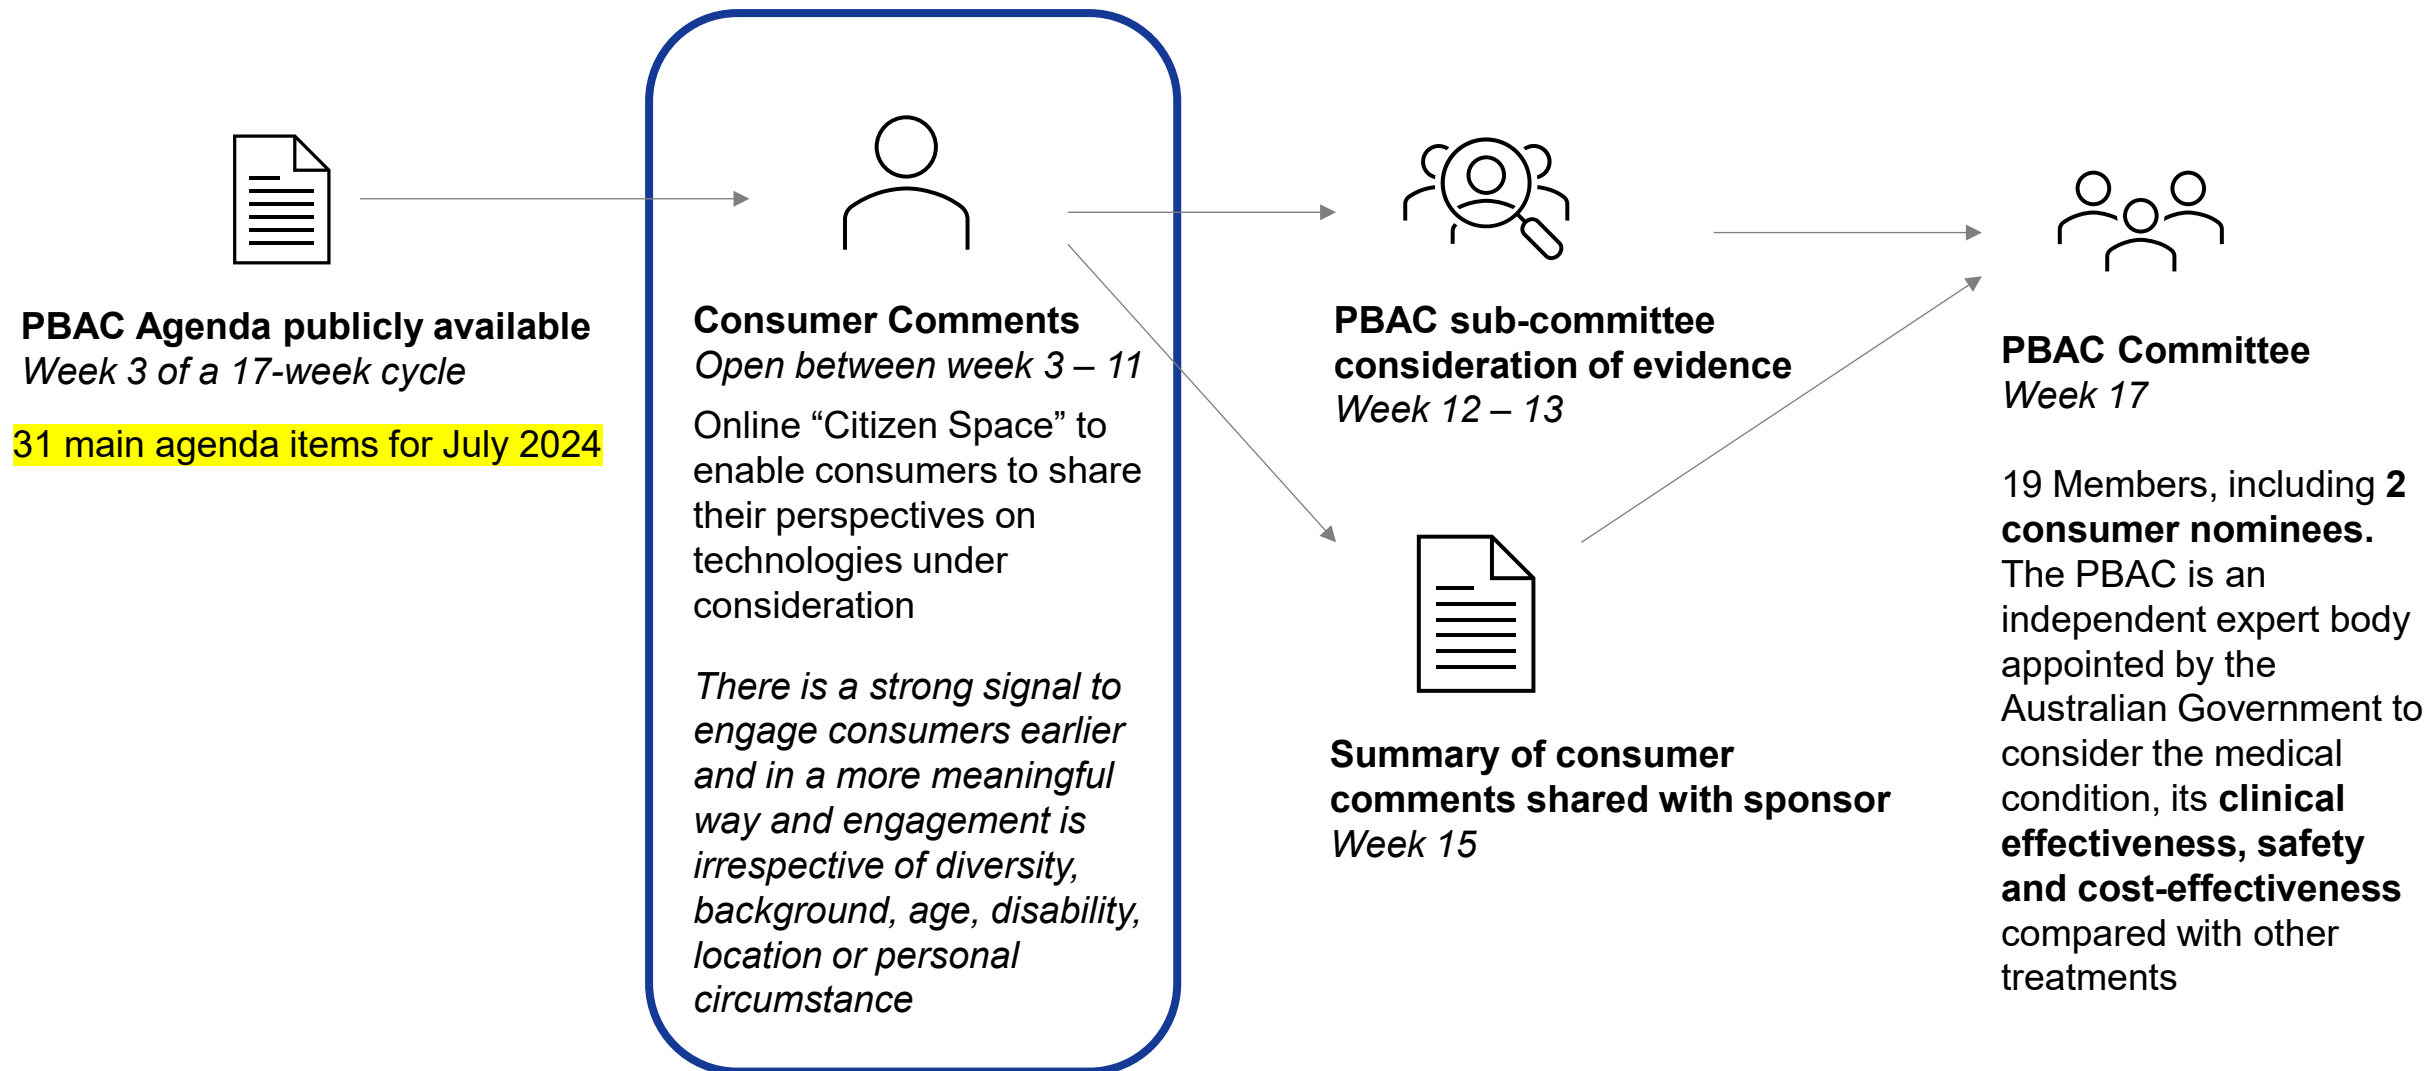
PBAC Agenda publicly available
Week 3 of a 17-week cycle

31 main agenda items for July 2024

Consumer Comments
Open between week 3 – 11

Online “Citizen Space” to enable consumers to share their perspectives on technologies under consideration

There is a strong signal to engage consumers earlier and in a more meaningful way and engagement is irrespective of diversity, background, age, disability, location or personal circumstance

PBAC sub-committee consideration of evidence
Week 12 – 13

Summary of consumer comments shared with sponsor
Week 15

PBAC Committee
Week 17

19 Members, including 2 consumer nominees. The PBAC is an independent expert body appointed by the Australian Government to consider the medical condition, its clinical effectiveness, safety and cost-effectiveness compared with other treatments